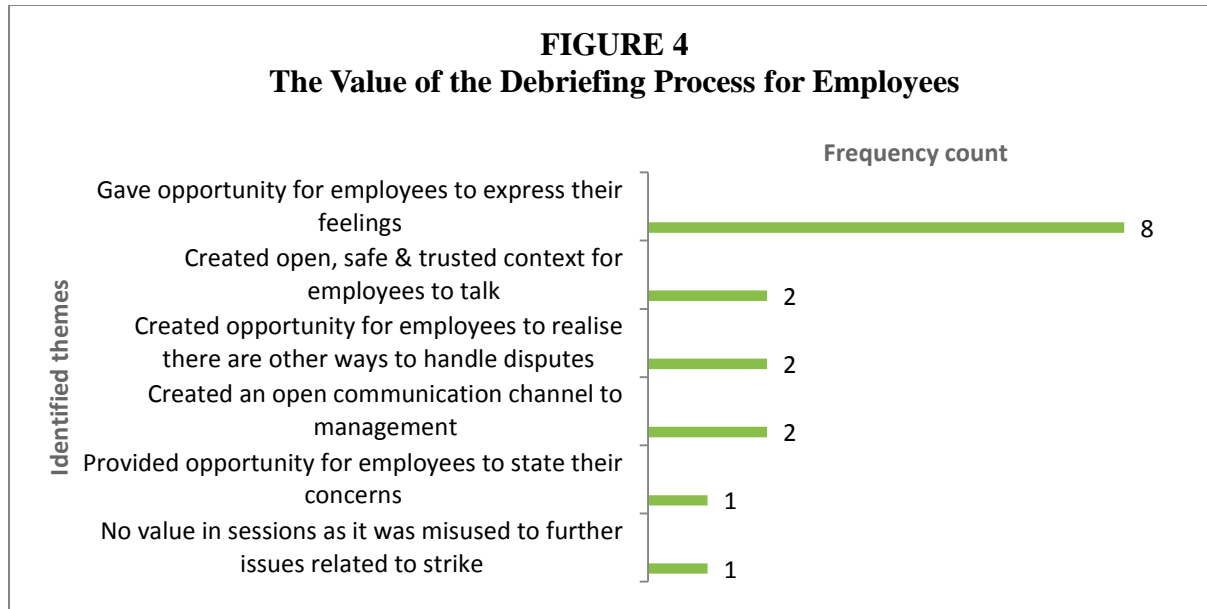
FIGURE 4
The Value of the Debriefing Process for Employees

Frequency count

Identified themes

Gave opportunity for employees to express their feelings 8

Created open, safe & trusted context for employees to talk 2

Created opportunity for employees to realise there are other ways to handle disputes 2

Created an open communication channel to management 2

Provided opportunity for employees to state their concerns 1

No value in sessions as it was misused to further issues related to strike 1